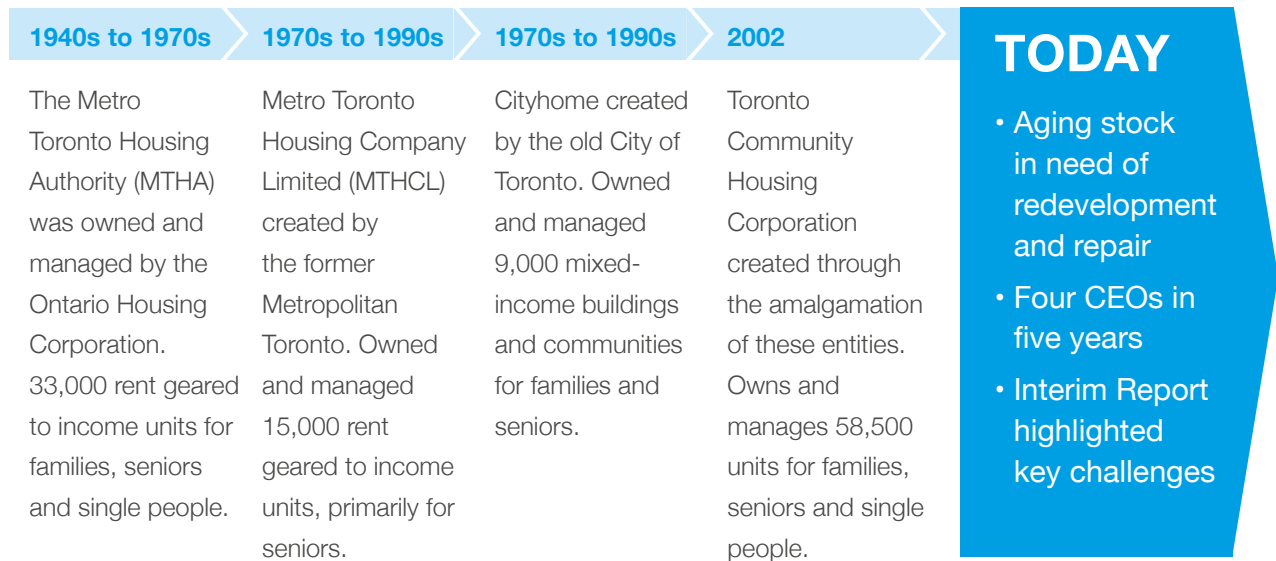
1940s to 1970s

The Metro Toronto Housing Authority (MTHA) was owned and managed by the Ontario Housing Corporation. 33,000 rent geared to income units for families, seniors and single people.

1970s to 1990s

Metro Toronto Housing Company Limited (MTHCL) created by the former Metropolitan Toronto. Owned and managed 15,000 rent geared to income units, primarily for seniors.

1970s to 1990s

Cityhome created by the old City of Toronto. Owned and managed 9,000 mixed-income buildings and communities for families and seniors.

2002

Toronto Community Housing Corporation created through the amalgamation of these entities. Owns and manages 58,500 units for families, seniors and single people.

TODAY

• Aging stock in need of redevelopment and repair

• Four CEOs in five years

• Interim Report highlighted key challenges